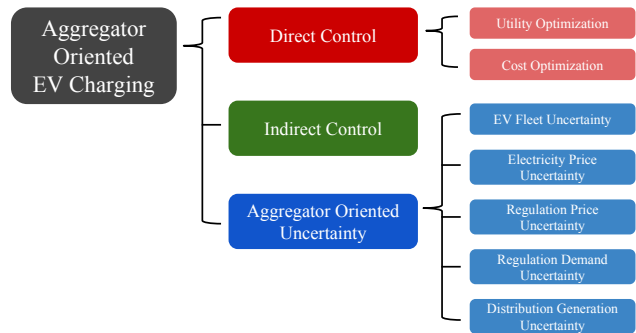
Aggregator Oriented EV Charging

Direct Control

Utility Optimization

Cost Optimization

Indirect Control

Aggregator Oriented Uncertainty

EV Fleet Uncertainty

Electricity Price Uncertainty

Regulation Price Uncertainty

Regulation Demand Uncertainty

Distribution Generation Uncertainty